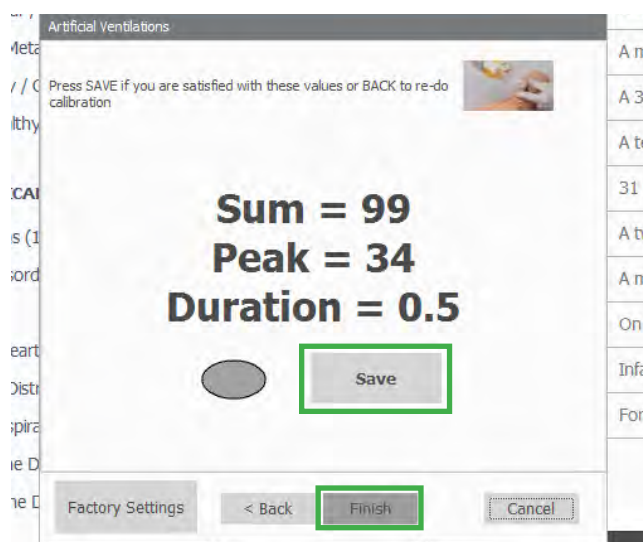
Artificial Ventilations

Press SAVE if you are satisfied with these values or BACK to re-do calibration

Sum = 99
Peak = 34
Duration = 0.5

Save

Factory Settings
< Back
Finish
Cancel

Meta
/ / C
lthy
CA
s (1
sord
eart
Distr
spira
ne D
ne D

A m
A 3
A t
31
A t
A m
On
Infa
For